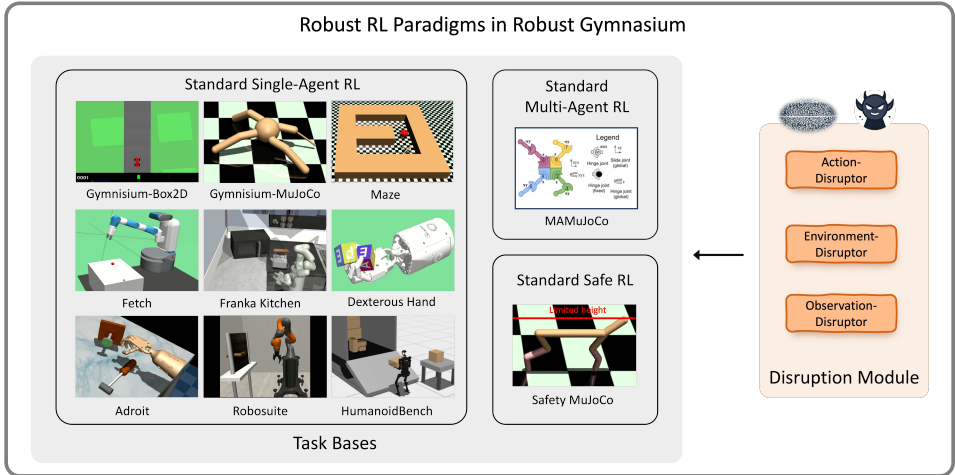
Robust RL Paradigms in Robust Gymnasium

Standard Single-Agent RL

Gymnisium-Box2D

Gymnisium-MuJoCo

Maze

Fetch

Franka Kitchen

Dexterous Hand

Adroit

Robosuite

HumanoidBench

Standard Multi-Agent RL

Legend

Hinge joint

Slide joint (global)

Hinge joint (fixed)

Hinge joint (global)

MAMuJoCo

Standard Safe RL

Limited height

Safety MuJoCo

Task Bases

Action-Disruptor

Environment-Disruptor

Observation-Disruptor

Disruption Module